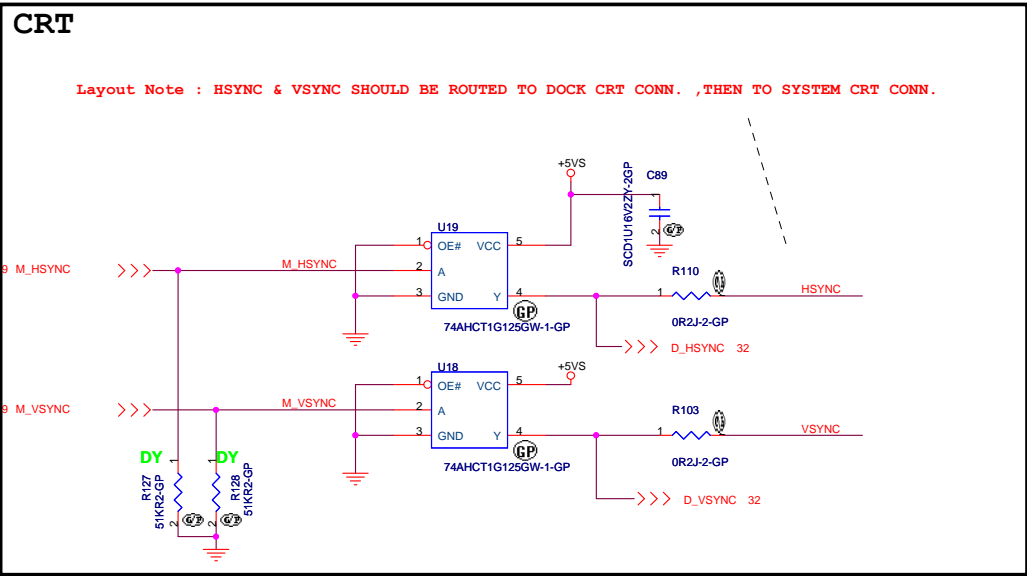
CRT

Layout Note : HSYNC & VSYNC SHOULD BE ROUTED TO DOCK CRT CONN. ,THEN TO SYSTEM CRT CONN.

+5VS

SCD1U16V2ZY-2GP

C89

U19

9 M_HSYNC

M_HSYNC

1 OE# VCC 5

2 A

3 GND Y 4

GP

74AHCT1G125GW-1-GP

R110

1 2

HSYNC

0R2J-2-GP

D_HSYNC 32

U18

+5VS

1 OE# VCC 5

9 M_VSYNC

M_VSYNC

2 A

3 GND Y 4

GP

74AHCT1G125GW-1-GP

R103

1 2

VSYNC

0R2J-2-GP

D_VSYNC 32

DY

DY

R127
51KR2-GP

R128
51KR2-GP

1 2

1 2